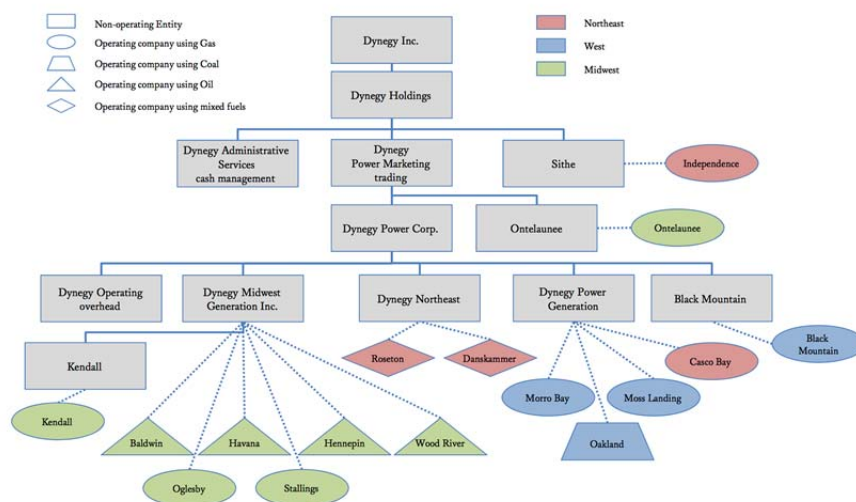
Non-operating Entity
Operating company using Gas
Operating company using Coal
Operating company using Oil
Operating company using mixed fuels

Northeast
West
Midwest

Dynegy Inc.

Dynegy Holdings

Dynegy Administrative Services cash management

Dynegy Power Marketing trading

Sithe

Independence

Dynegy Power Corp.

Ontelaunee

Ontelaunee

Dynegy Operating overhead

Dynegy Midwest Generation Inc.

Dynegy Northeast

Dynegy Power Generation

Black Mountain

Black Mountain

Kendall

Kendall

Roseton

Danskammer

Casco Bay

Morro Bay

Moss Landing

Oakland

Baldwin

Havana

Hennepin

Wood River

Oglesby

Stallings